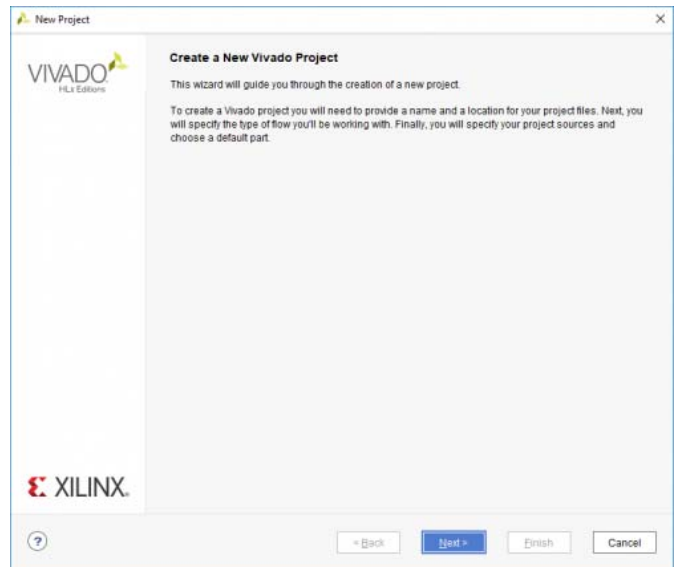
New Project

×

VIVADO

HLx Editions

Create a New Vivado Project

This wizard will guide you through the creation of a new project.

To create a Vivado project you will need to provide a name and a location for your project files. Next, you will specify the type of flow you'll be working with. Finally, you will specify your project sources and choose a default part.

XILINX.

?

< Back

Next >

Finish

Cancel